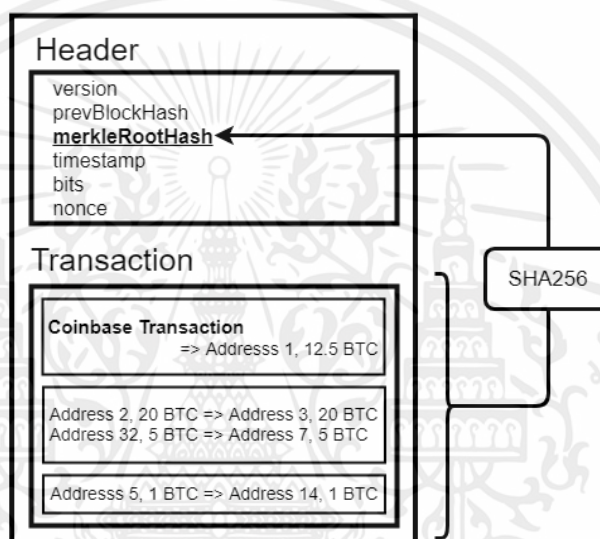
Header
version
prevBlockHash
merkleRootHash
timestamp
bits
nonce

Transaction

Coinbase Transaction
=> Addresss 1, 12.5 BTC

Address 2, 20 BTC => Address 3, 20 BTC
Address 32, 5 BTC => Address 7, 5 BTC

Addresss 5, 1 BTC => Address 14, 1 BTC

SHA256